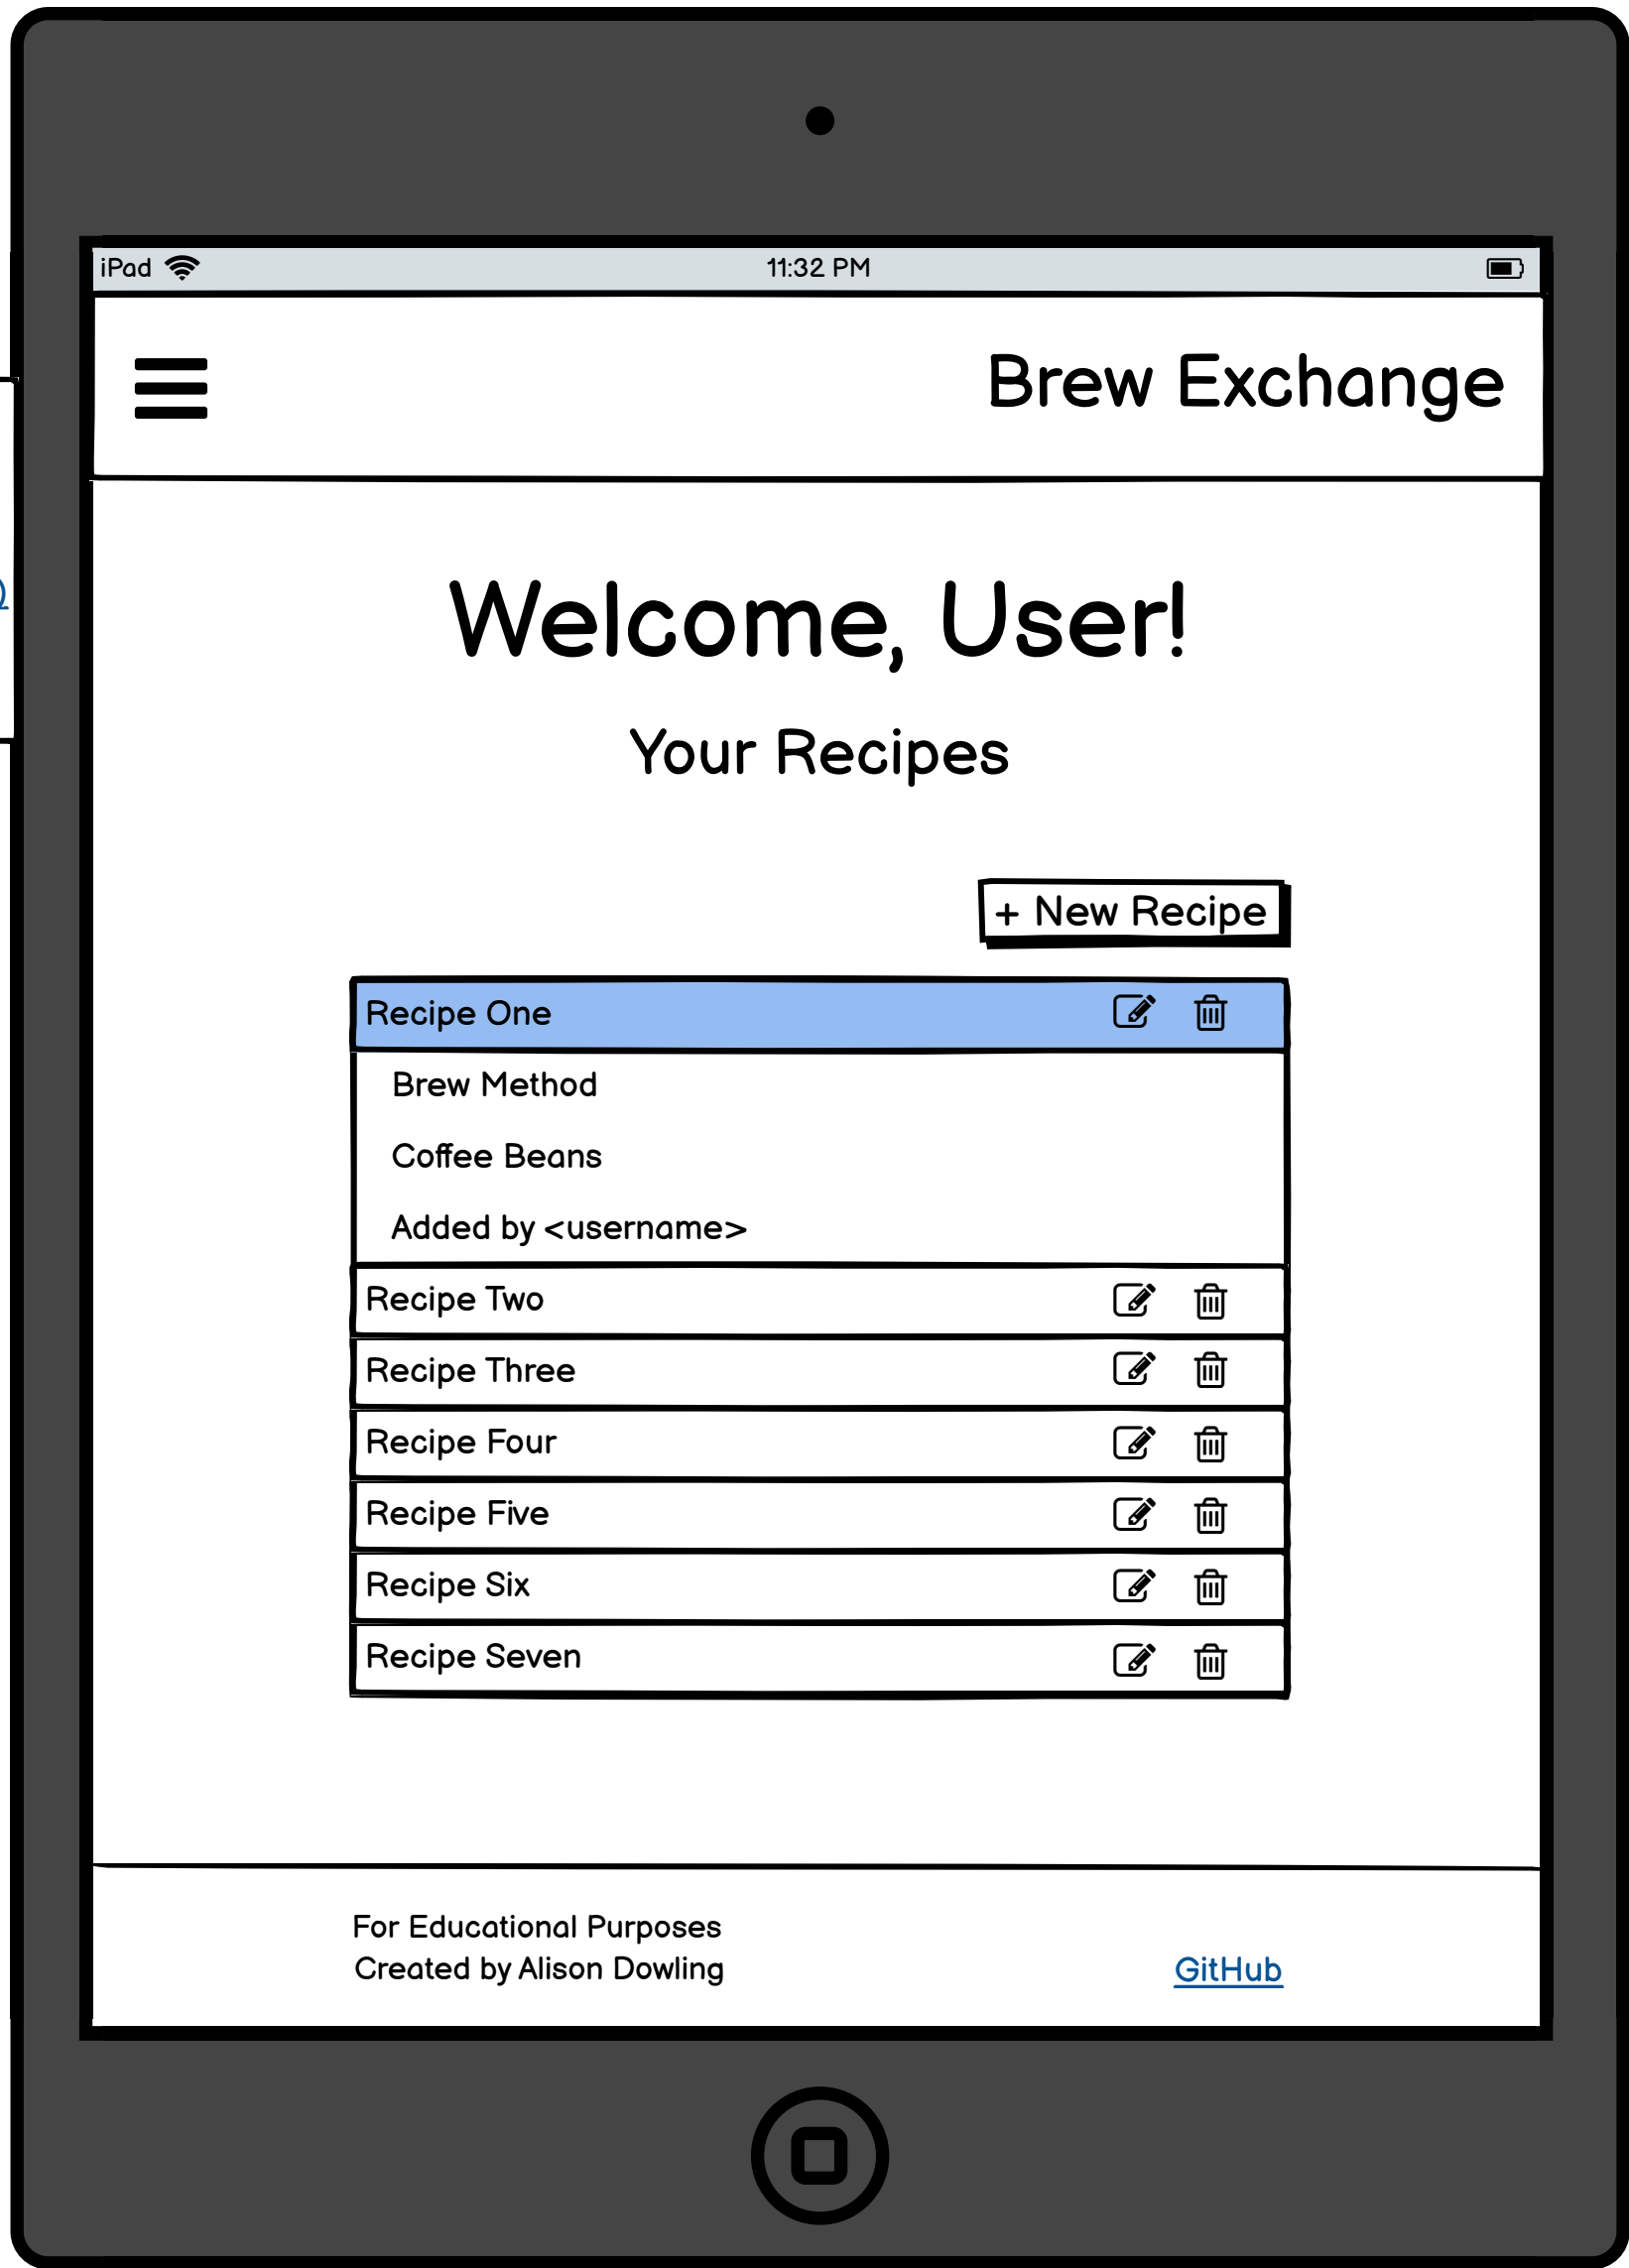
iPad 11:32 PM

Brew Exchange

Welcome, User!

Your Recipes

+ New Recipe

Recipe One

Brew Method

Coffee Beans

Added by <username>

Recipe Two

Recipe Three

Recipe Four

Recipe Five

Recipe Six

Recipe Seven

For Educational Purposes
Created by Alison Dowling

GitHub